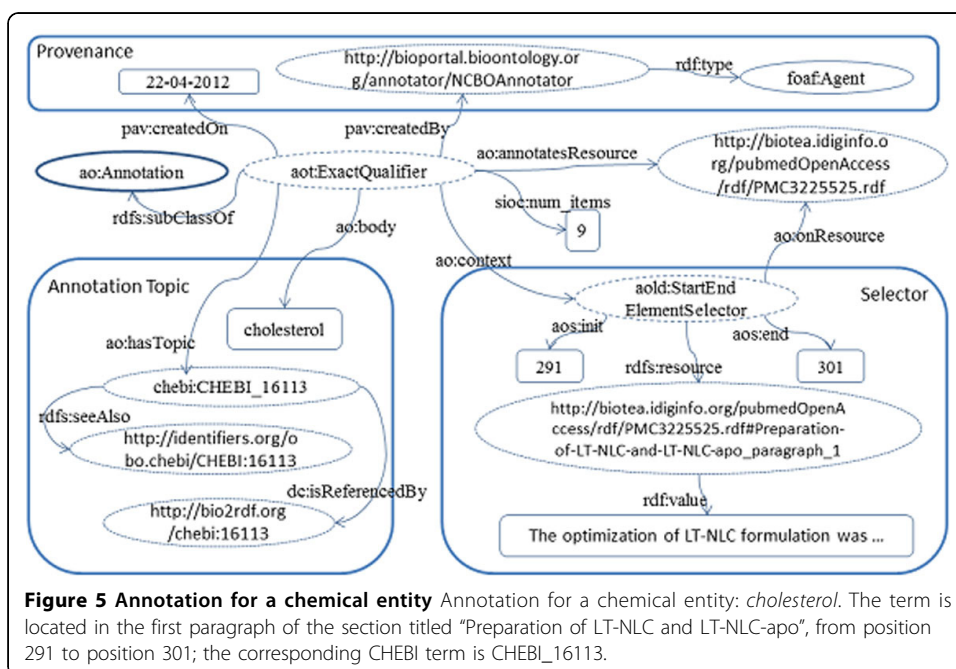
Provenance

22-04-2012

http://bioportal.bioontology.org/annotator/NCBOAnnotator

rdf:type

foaf:Agent

pav:createdOn

pav:createdBy

ao:annotatesResource

http://biotea.idiginfo.org/pubmedOpenAccess/rdf/PMC3225525.rdf

ao:Annotation

aot:ExactQualifier

rdfs:subClassOf

sioc:num_items

9

ao:body

ao:onResource

ao:context

Annotation Topic

cholesterol

Selector

aold:StartEnd ElementSelector

ao:hasTopic

aos:init

aos:end

291

rdfs:resource

301

chebi:CHEBI_16113

rdfs:seeAlso

http://identifiers.org/obo.chebi/CHEBI:16113

http://biotea.idiginfo.org/pubmedOpenAccess/rdf/PMC3225525.rdf#Preparation-of-LT-NLC-and-LT-NLC-apo_paragraph_1

dc:isReferencedBy

http://bio2rdf.org/chebi:16113

rdf:value

The optimization of LT-NLC formulation was ...

**Figure 5 Annotation for a chemical entity** Annotation for a chemical entity: *cholesterol*. The term is located in the first paragraph of the section titled "Preparation of LT-NLC and LT-NLC-apo", from position 291 to position 301; the corresponding CHEBI term is CHEBI_16113.